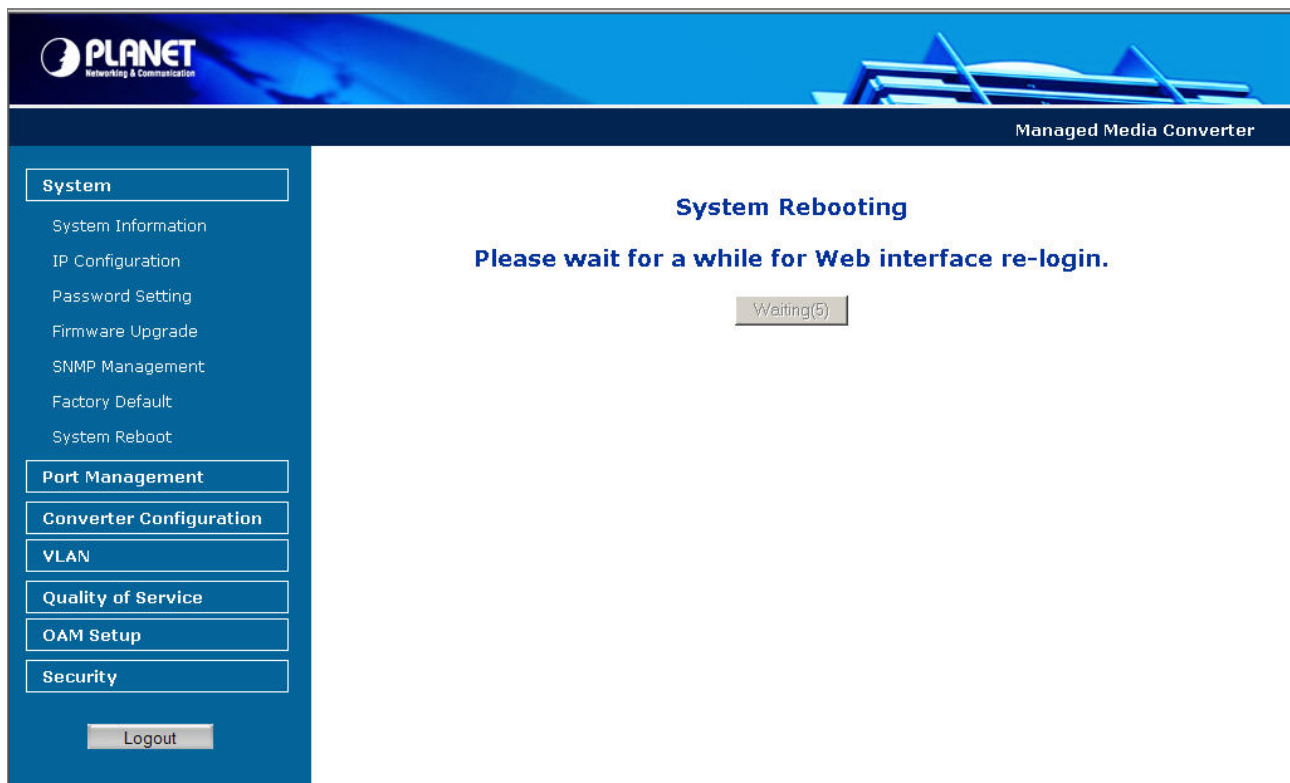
PLANET
Networking & Communication

Managed Media Converter

System
System Information
IP Configuration
Password Setting
Firmware Upgrade
SNMP Management
Factory Default
System Reboot
Port Management
Converter Configuration
VLAN
Quality of Service
OAM Setup
Security

Logout

System Rebooting

Please wait for a while for Web interface re-login.

Waiting(5)